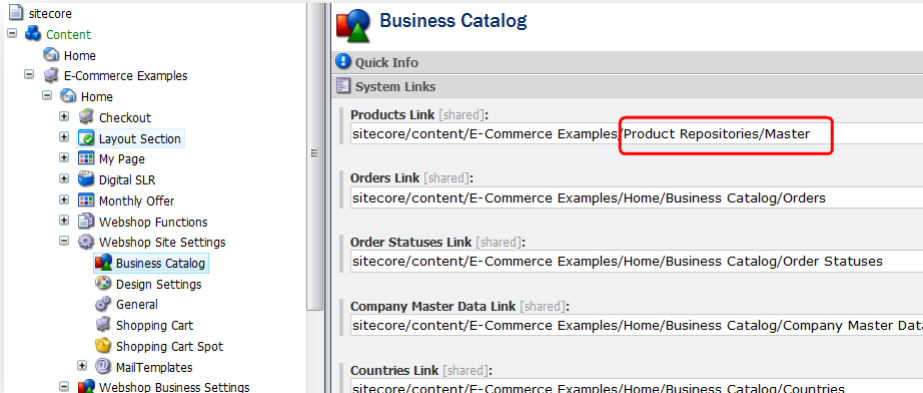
sitecore
Content
Home
E-Commerce Examples
Home
Checkout
Layout Section
My Page
Digital SLR
Monthly Offer
Webshop Functions
Webshop Site Settings
Business Catalog
Design Settings
General
Shopping Cart
Shopping Cart Spot
MailTemplates
Webshop Business Settings

Business Catalog

Quick Info

System Links

Products Link [shared]:
sitecore/content/E-Commerce Examples/Product Repositories/Master

Orders Link [shared]:
sitecore/content/E-Commerce Examples/Home/Business Catalog/Orders

Order Statuses Link [shared]:
sitecore/content/E-Commerce Examples/Home/Business Catalog/Order Statuses

Company Master Data Link [shared]:
sitecore/content/E-Commerce Examples/Home/Business Catalog/Company Master Dat

Countries Link [shared]:
sitecore/content/E-Commerce Examples/Home/Business Catalog/Countries